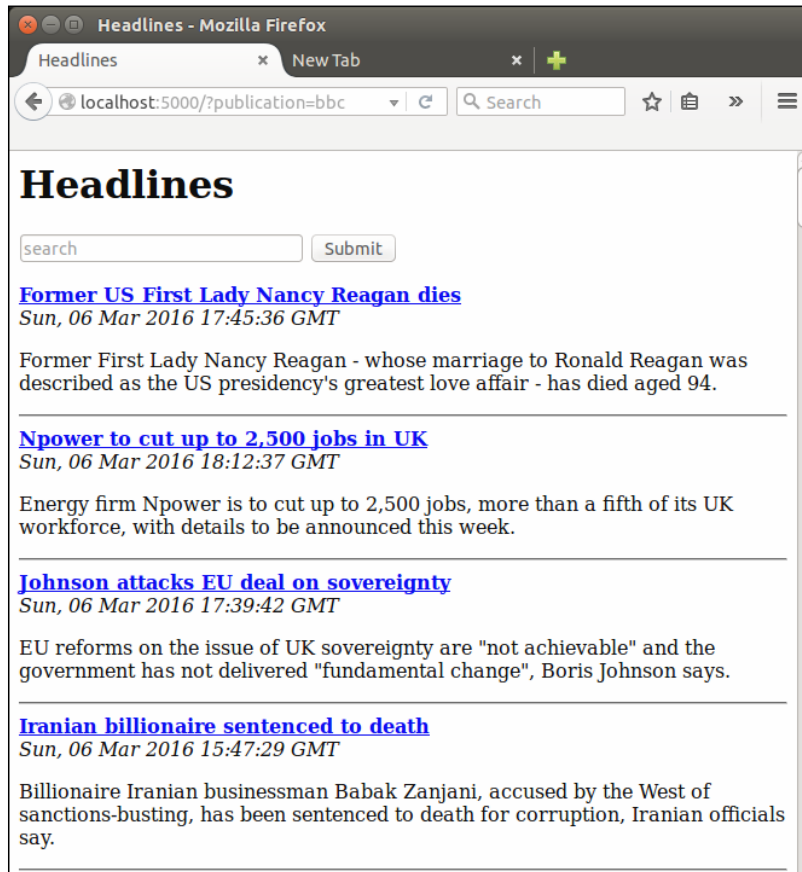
Headlines - Mozilla Firefox

Headlines ×
New Tab ×

localhost:5000/?publication=bbc
Search

# Headlines

search
Submit

Former US First Lady Nancy Reagan dies
Sun, 06 Mar 2016 17:45:36 GMT

Former First Lady Nancy Reagan - whose marriage to Ronald Reagan was described as the US presidency's greatest love affair - has died aged 94.

Npower to cut up to 2,500 jobs in UK
Sun, 06 Mar 2016 18:12:37 GMT

Energy firm Npower is to cut up to 2,500 jobs, more than a fifth of its UK workforce, with details to be announced this week.

Johnson attacks EU deal on sovereignty
Sun, 06 Mar 2016 17:39:42 GMT

EU reforms on the issue of UK sovereignty are "not achievable" and the government has not delivered "fundamental change", Boris Johnson says.

Iranian billionaire sentenced to death
Sun, 06 Mar 2016 15:47:29 GMT

Billionaire Iranian businessman Babak Zanjani, accused by the West of sanctions-busting, has been sentenced to death for corruption, Iranian officials say.